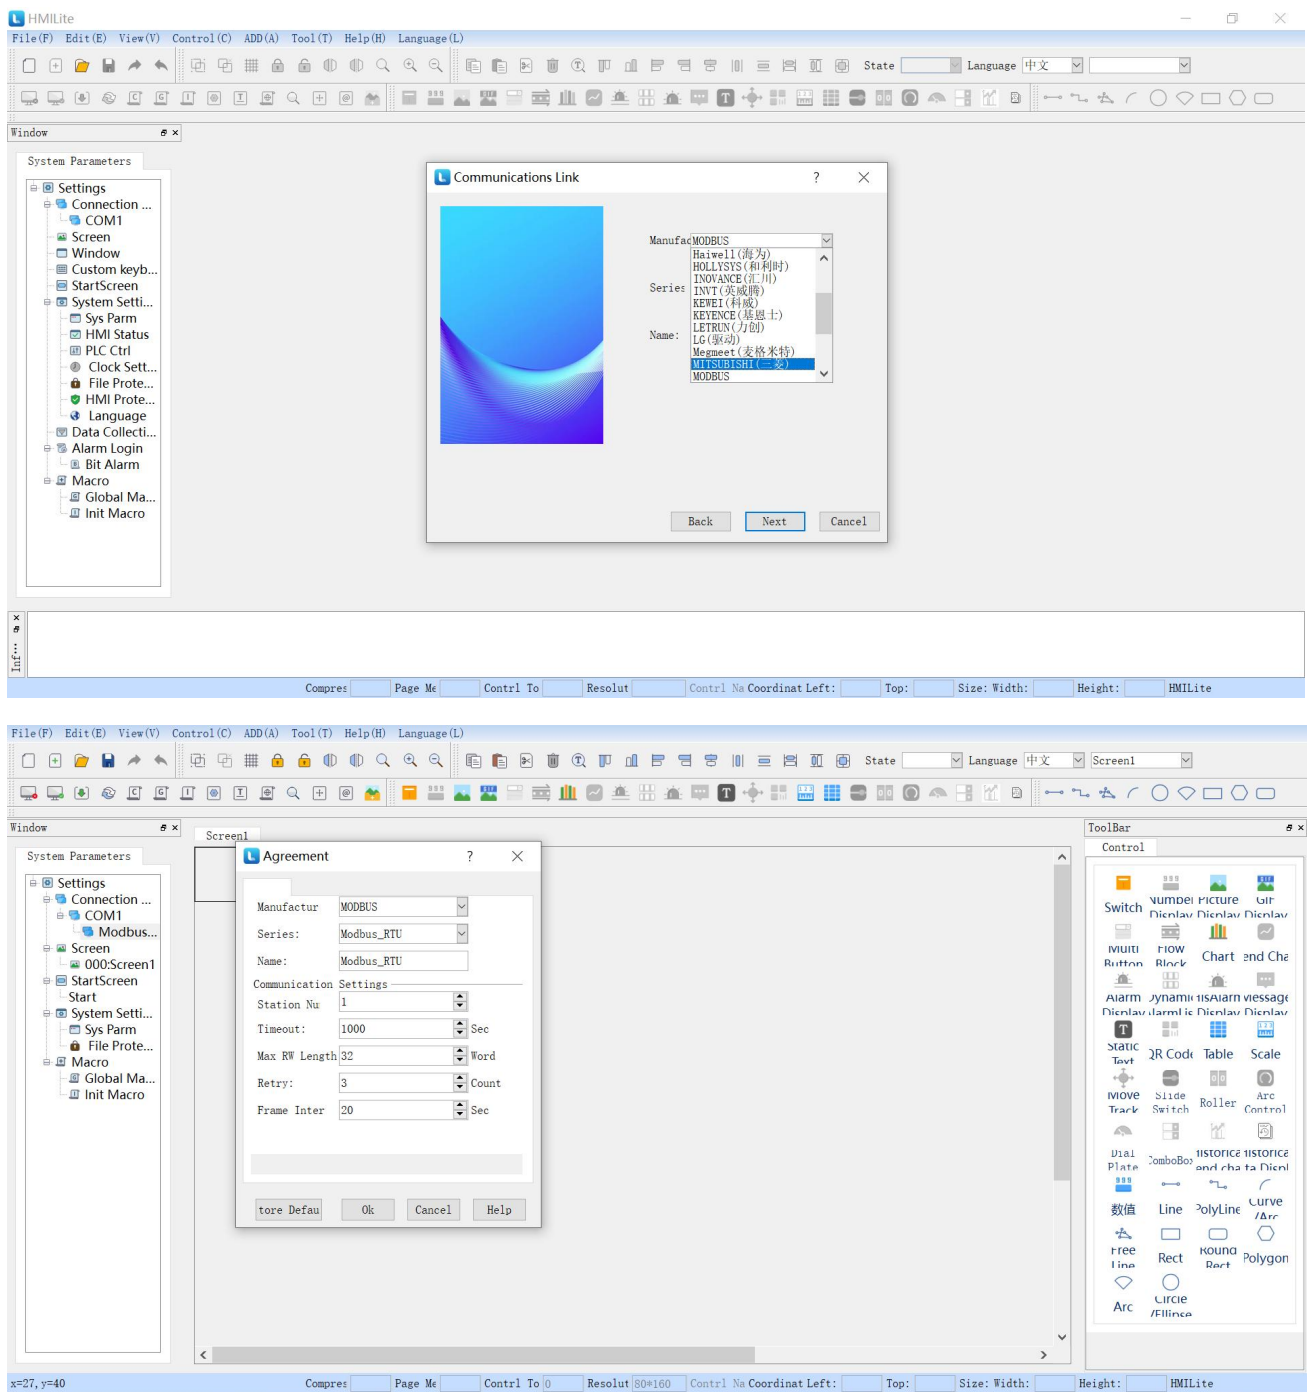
HMILite

File(F) Edit(E) View(V) Control(C) ADD(A) Tool(T) Help(H) Language(L)

State Language 中文

Window

System Parameters

Settings
Connection ...
COM1
Screen
Window
Custom keyb...
StartScreen
System Setti...
Sys Parm
HMI Status
PLC Ctrl
Clock Sett...
File Prote...
HMI Prote...
Language
Data Collecti...
Alarm Login
Bit Alarm
Macro
Global Ma...
Init Macro

Communications Link ? ✕

Manufac MODBUS
Series
Name:

Haiwell(海为)
HOLLYSYS(和利时)
INOVANCE(汇川)
INVT(英威腾)
KEWEI(科威)
KEYENCE(基恩士)
LETRUN(力创)
LG(驱动)
Megmeet(麦格米特)
MITSUBISHI(三菱)
MODBUS

Back Next Cancel

Inf...

Compres Page Me Contrl To Resolut Contrl Na Coordinat Left: Top: Size: Width: Height: HMILite

File(F) Edit(E) View(V) Control(C) ADD(A) Tool(T) Help(H) Language(L)

State Language 中文 Screen1

Window

System Parameters

Settings
Connection ...
COM1
Modbus...
Screen
000:Screen1
StartScreen
Start
System Setti...
Sys Parm
File Prote...
Macro
Global Ma...
Init Macro

Screen1

Agreement ? ✕

Manufactur MODBUS
Series: Modbus_RTU
Name: Modbus_RTU
Communication Settings
Station Nu 1
Timeout: 1000 Sec
Max RW Length 32 Word
Retry: 3 Count
Frame Inter 20 Sec

tore Defau Ok Cancel Help

ToolBar
Control

Switch
Number Display
Picture Display
GIF Display
Multi Button
Flow Block
Chart
end Cha
Alarm Display
Dynamic Alarm
HisAlarm Display
Message Display
Static Text
QR Code
Table
Scale
Move Track
Slide Switch
Roller
Arc Control
Dial Plate
ComboBox
Historical end cha
Historical ta Displ
数值
Line
PolyLine
Curve /Arc
Free Line
Rect
Round Rect
Polygon
Arc
Circle /Ellipse

x=27, y=40 Compres Page Me Contrl To 0 Resolut 80*160 Contrl Na Coordinat Left: Top: Size: Width: Height: HMILite